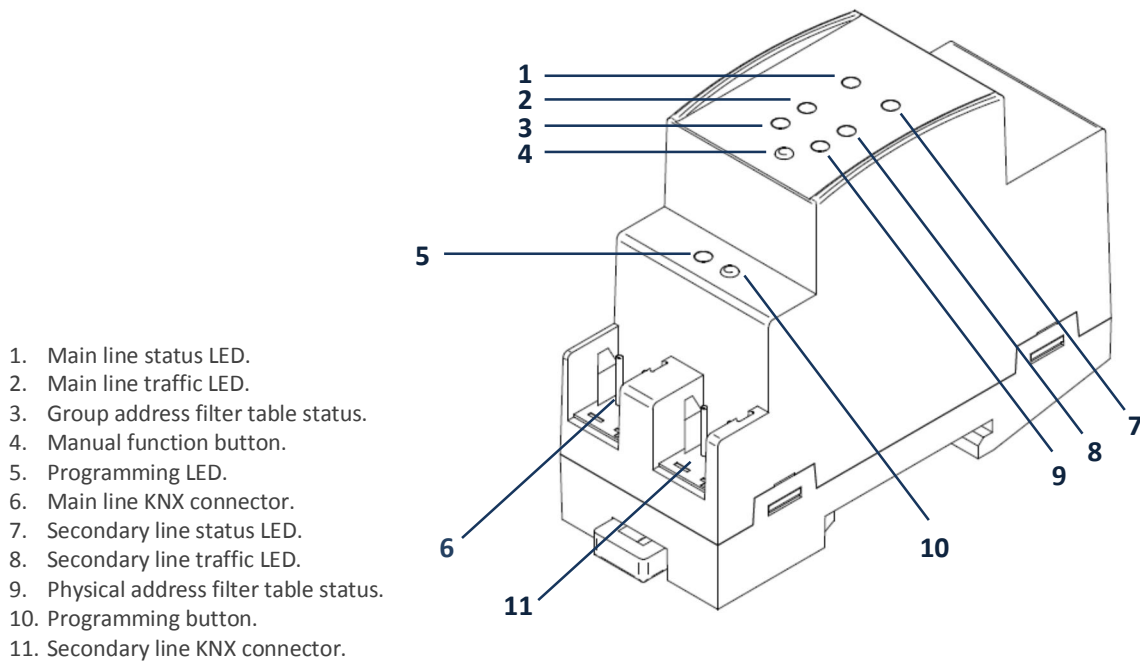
1. Main line status LED.
2. Main line traffic LED.
3. Group address filter table status.
4. Manual function button.
5. Programming LED.
6. Main line KNX connector.
7. Secondary line status LED.
8. Secondary line traffic LED.
9. Physical address filter table status.
10. Programming button.
11. Secondary line KNX connector.

1
2
3
4
5
6
7
8
9
10
11